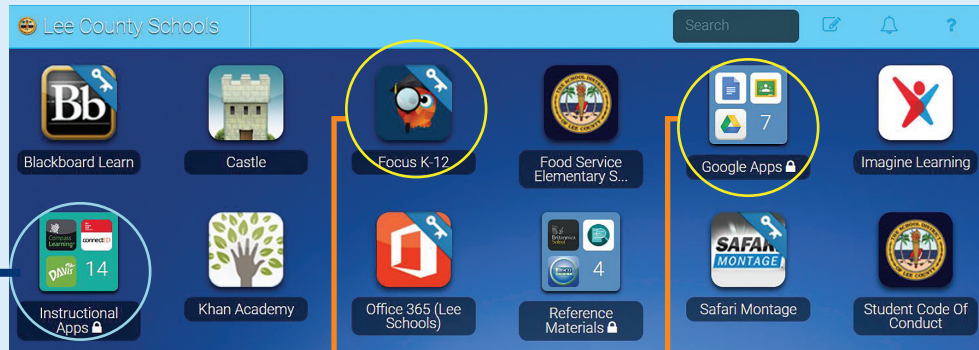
Lee County Schools
Search
?

Bb
Blackboard Learn
Castle
Focus K-12
THE SCHOOL DISTRICT OF LEE COUNTY
Food Service Elementary S...
7
Google Apps
Imagine Learning

Compass Learning
connectED
DAVIS
14
Instructional Apps
Khan Academy
Office 365 (Lee Schools)
Britannica School
4
Reference Materials
SAFARI MONTAGE
Safari Montage
THE SCHOOL DISTRICT OF LEE COUNTY
Student Code Of Conduct